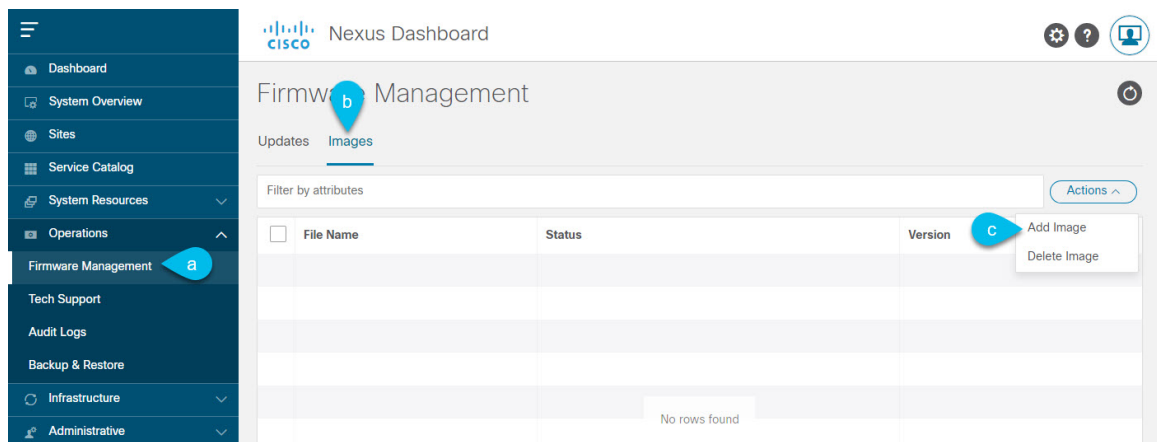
Dashboard
System Overview
Sites
Service Catalog
System Resources
Operations
Firmware Management
a
Tech Support
Audit Logs
Backup & Restore
Infrastructure
Administrative

cisco Nexus Dashboard

Firmw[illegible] Management
b

Updates Images

Filter by attributes
Actions

| | File Name | Status | Version |
|---|---|---|---|

c
Add Image
Delete Image

No rows found